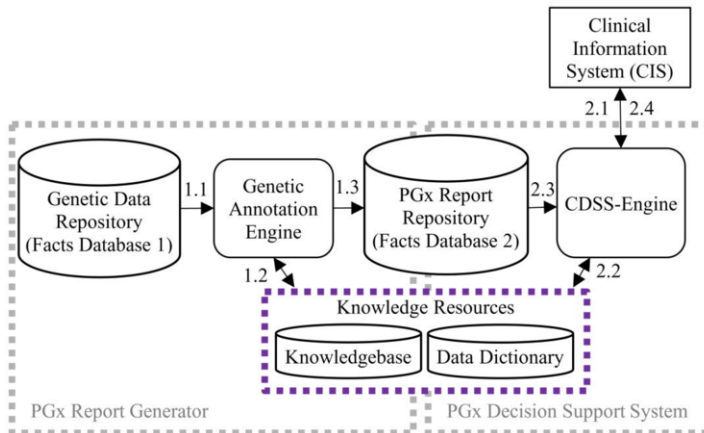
Clinical Information System (CIS)

2.1

2.4

Genetic Data Repository (Facts Database 1)

1.1

Genetic Annotation Engine

1.3

PGx Report Repository (Facts Database 2)

2.3

CDSS-Engine

1.2

2.2

Knowledge Resources

Knowledgebase

Data Dictionary

PGx Report Generator

PGx Decision Support System